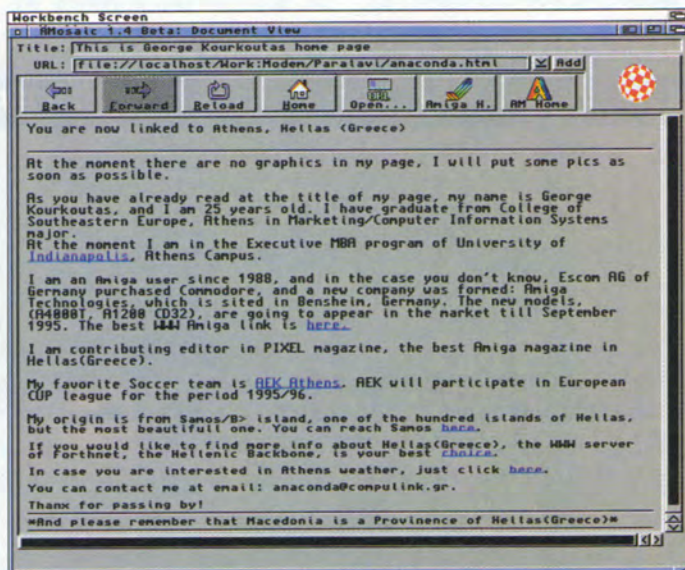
Workbench Screen

AMosaic 1.4 Beta: Document View

Title: This is George Kourkoutas home page

URL: file://localhost/Work:Moden/Paralavi/anaconda.html

Add

Back Forward Reload Home Open... Amiga H. AM Home

You are now linked to Athens, Hellas (Greece)

At the moment there are no graphics in my page, I will put some pics as soon as possible.

As you have already read at the title of my page, my name is George Kourkoutas, and I am 25 years old. I have graduate from College of Southeastern Europe, Athens in Marketing/Computer Information Systems major.
At the moment I am in the Executive MBA program of University of Indianapolis, Athens Campus.

I am an Amiga user since 1988, and in the case you don't know, Escom AG of Germany purchased Commodore, and a new company was formed: Amiga Technologies, which is sited in Bensheim, Germany. The new models, (A4000T, A1200 CD32), are going to appear in the market till September 1995. The best WWW Amiga link is here.

I am contributing editor in PIXEL magazine, the best Amiga magazine in Hellas(Greece).

My favorite Soccer team is AEK Athens. AEK will participate in European CUP league for the period 1995/96.

My origin is from Samos/B> island, one of the hundred islands of Hellas, but the most beautiful one. You can reach Samos here.

If you would like to find more info about Hellas(Greece), the WWW server of Forthnet, the Hellenic Backbone, is your best choice.

In case you are interested in Athens weather, just click here.

You can contact me at email: anaconda@compulink.gr.

Thanx for passing by!

*And please remember that Macedonia is a Provinence of Hellas(Greece)*